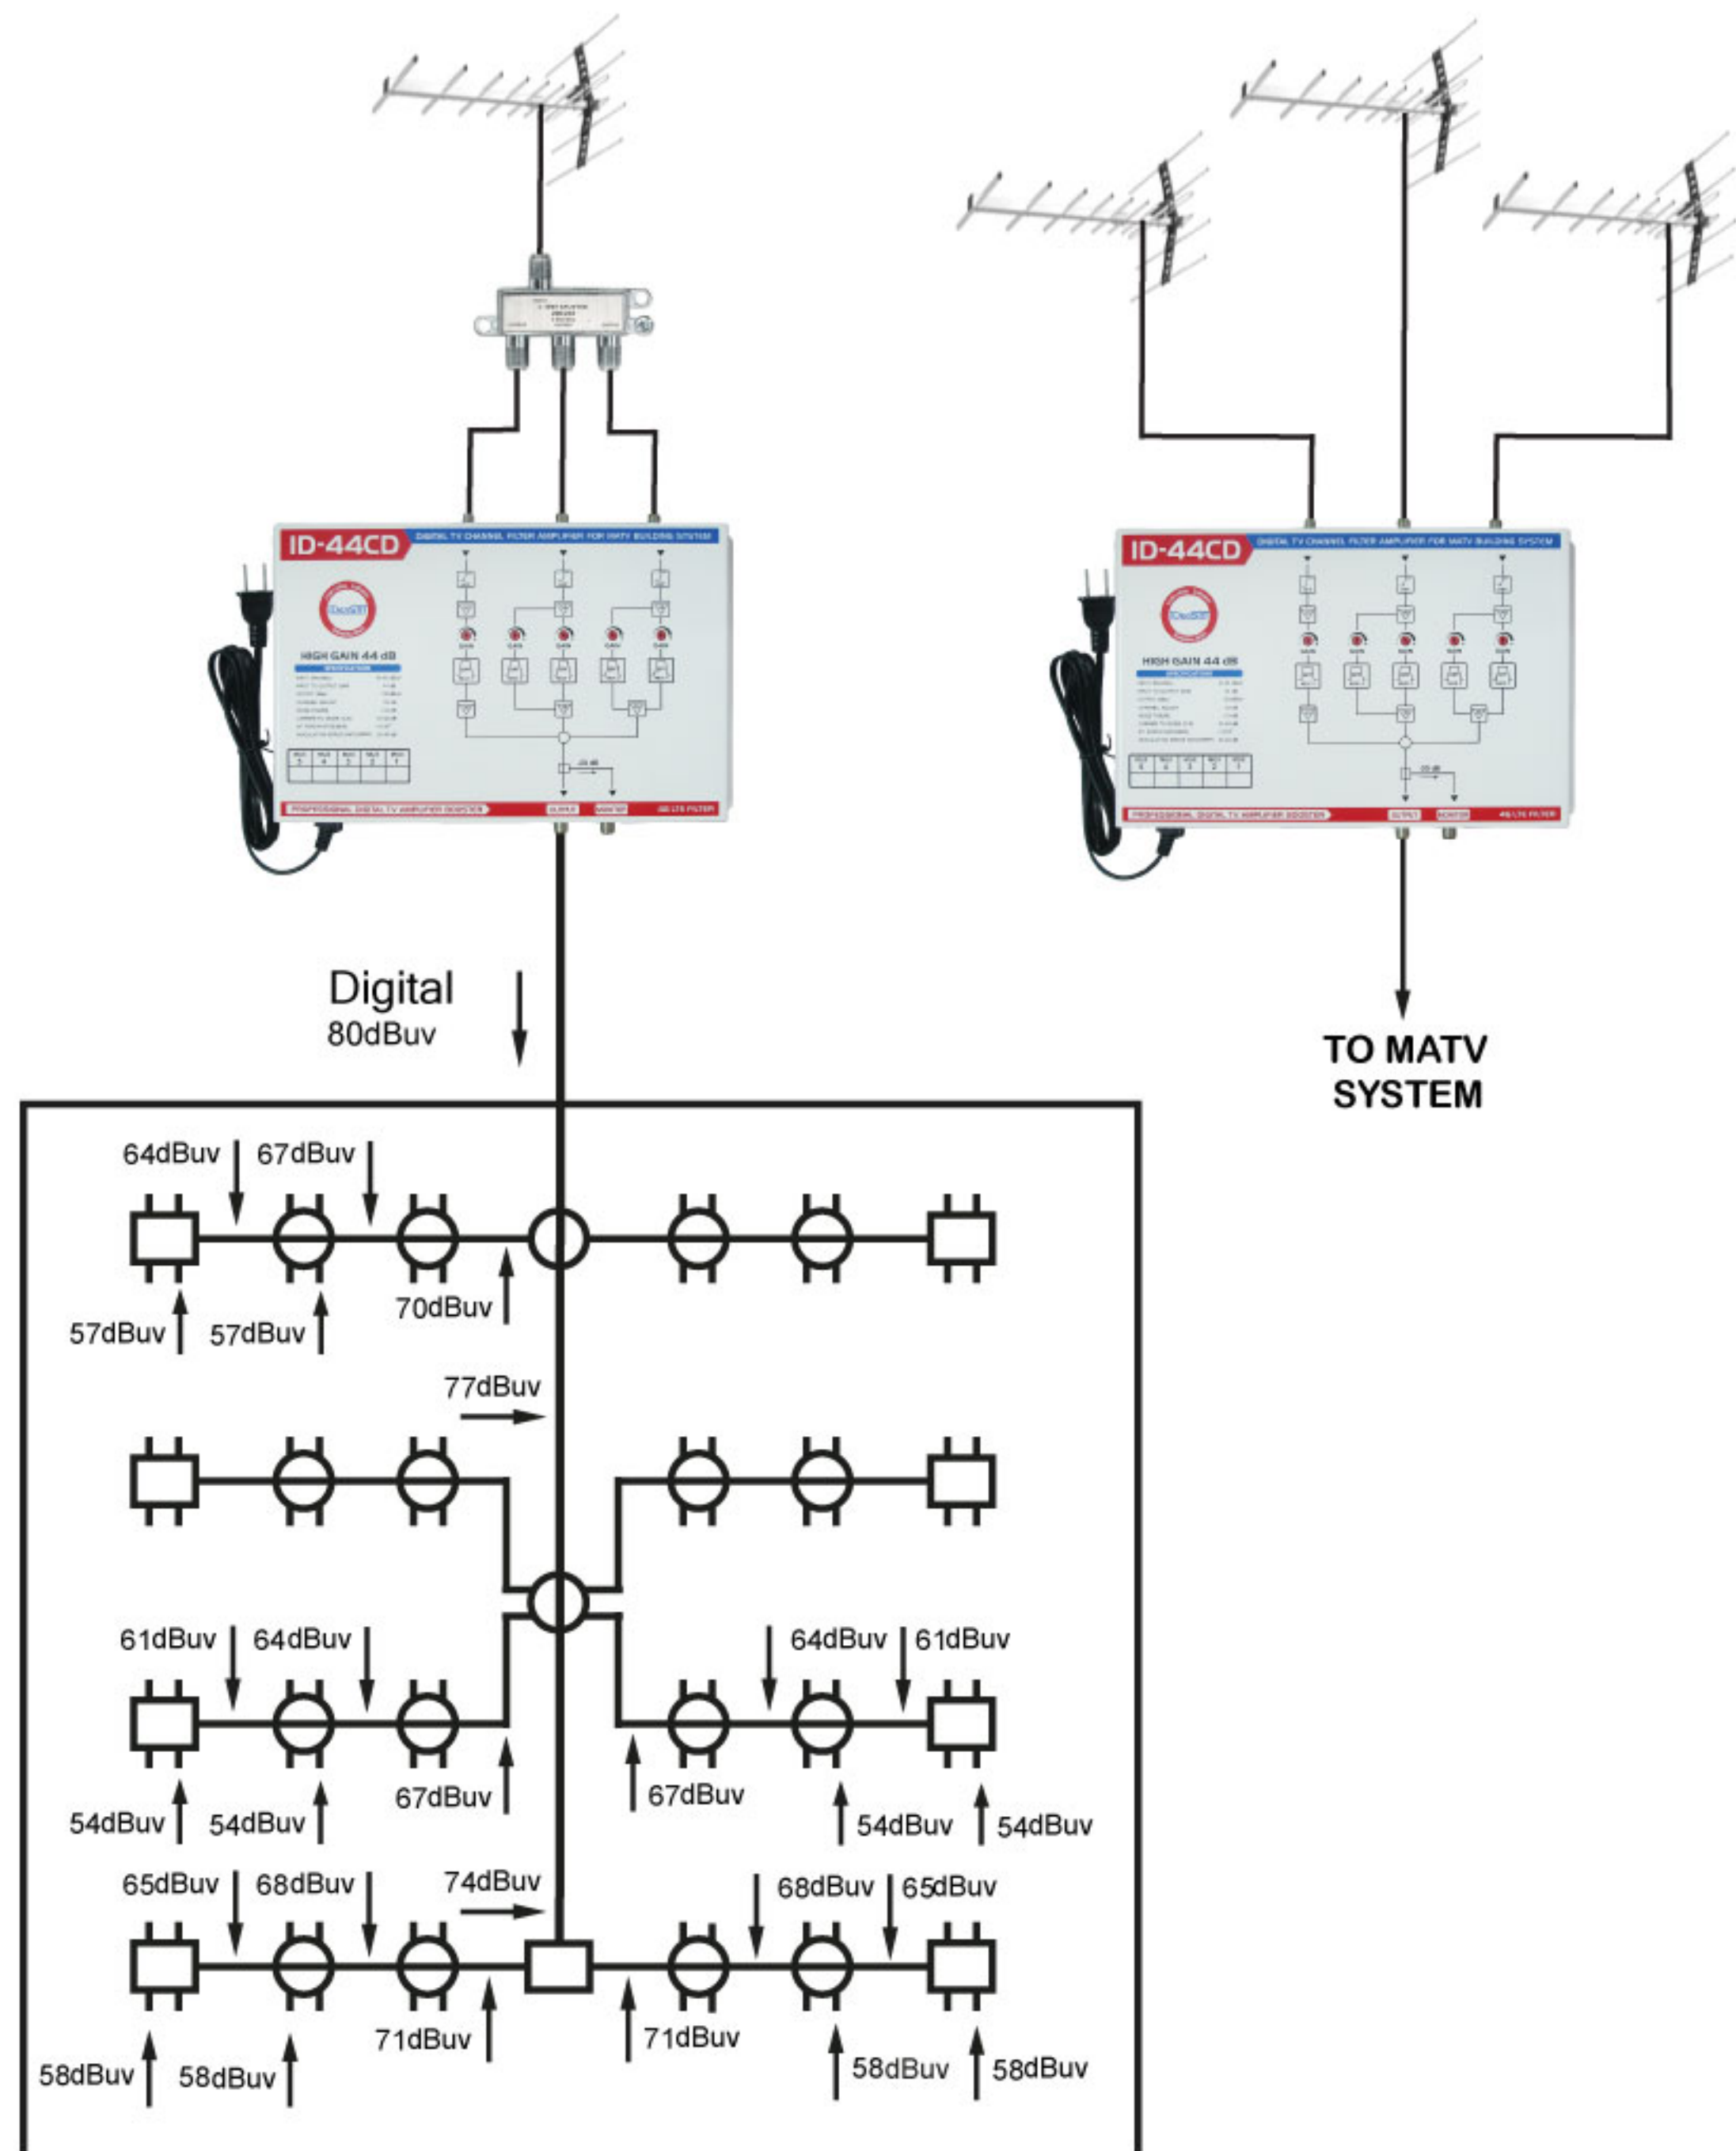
ID-44CD
DIGITAL TV CHANNEL FILTER AMPLIFIER FOR MATV BUILDING SYSTEM
HIGH GAIN 44 dB
PROFESSIONAL DIGITAL TV AMPLIFIER BOOSTER
OUTPUT MONITOR 4G LTE FILTER

ID-44CD
DIGITAL TV CHANNEL FILTER AMPLIFIER FOR MATV BUILDING SYSTEM
HIGH GAIN 44 dB
PROFESSIONAL DIGITAL TV AMPLIFIER BOOSTER
OUTPUT MONITOR 4G LTE FILTER

Digital
80dBuv

TO MATV SYSTEM

64dBuv 67dBuv
57dBuv 57dBuv 70dBuv
77dBuv
61dBuv 64dBuv 64dBuv 61dBuv
54dBuv 54dBuv 67dBuv 67dBuv 54dBuv 54dBuv
65dBuv 68dBuv 74dBuv 68dBuv 65dBuv
71dBuv 71dBuv
58dBuv 58dBuv 58dBuv 58dBuv